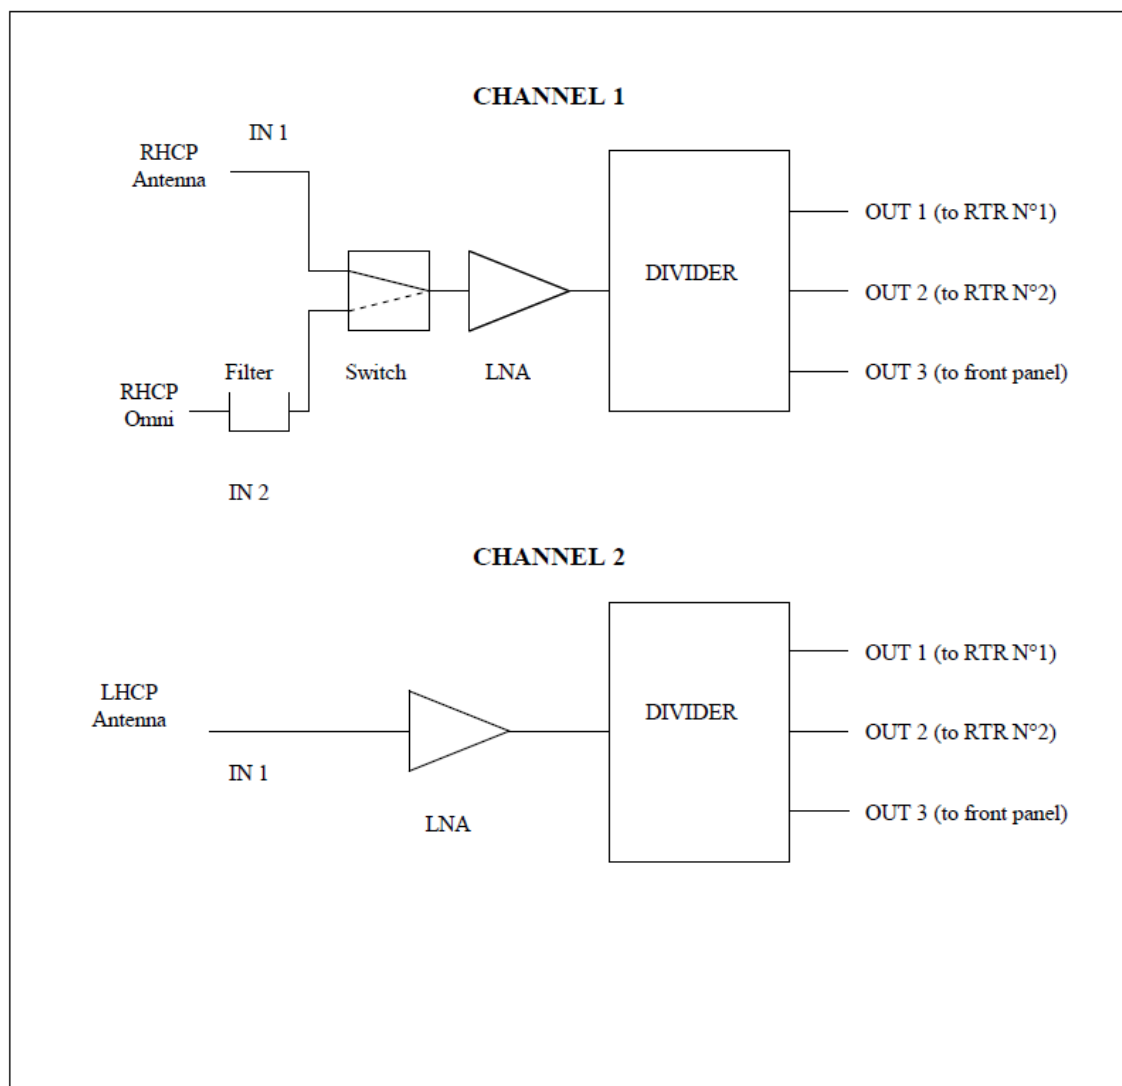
CHANNEL 1

IN 1

RHCP Antenna

RHCP Omni

Filter

Switch

LNA

DIVIDER

OUT 1 (to RTR N°1)

OUT 2 (to RTR N°2)

OUT 3 (to front panel)

IN 2

CHANNEL 2

LHCP Antenna

IN 1

LNA

DIVIDER

OUT 1 (to RTR N°1)

OUT 2 (to RTR N°2)

OUT 3 (to front panel)